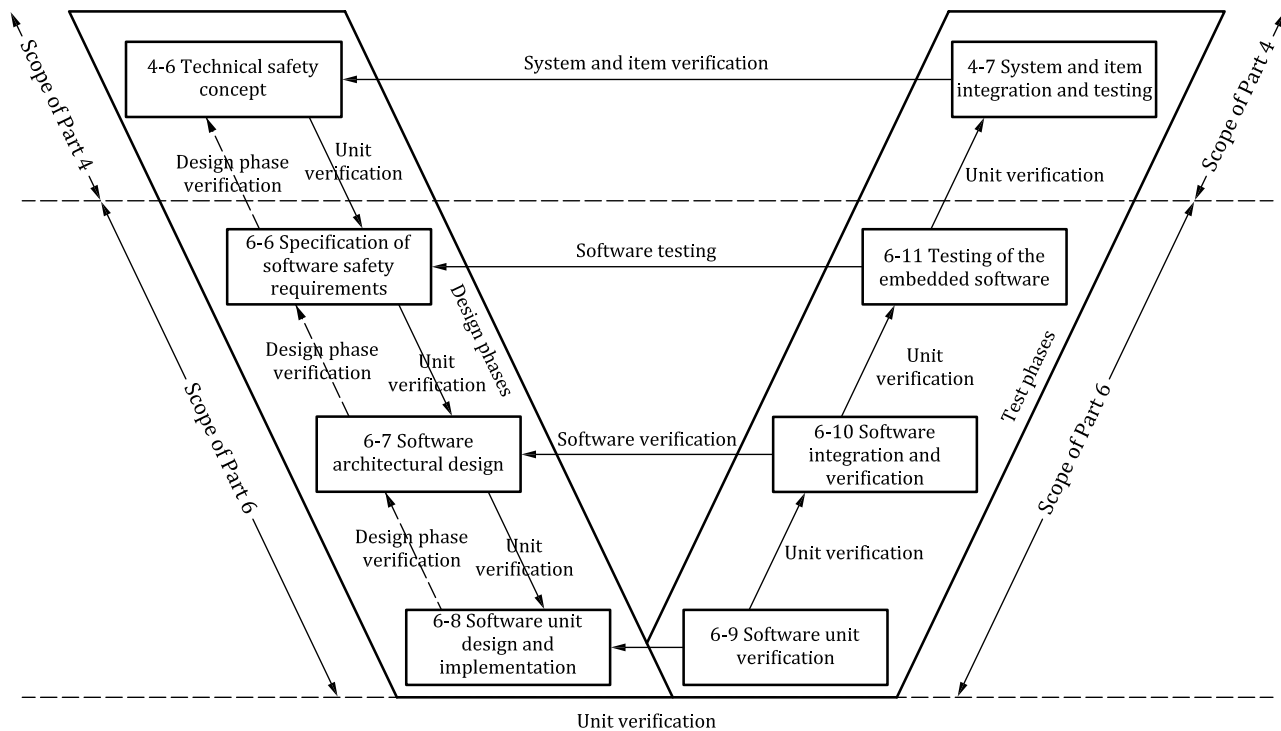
Scope of Part 4

4-6 Technical safety concept

System and item verification

4-7 System and item integration and testing

Scope of Part 4

Design phase verification

Unit verification

Unit verification

6-6 Specification of software safety requirements

Software testing

6-11 Testing of the embedded software

Design phases

Design phase verification

Unit verification

Unit verification

Test phases

Scope of Part 6

6-7 Software architectural design

Software verification

6-10 Software integration and verification

Scope of Part 6

Design phase verification

Unit verification

Unit verification

6-8 Software unit design and implementation

6-9 Software unit verification

Unit verification